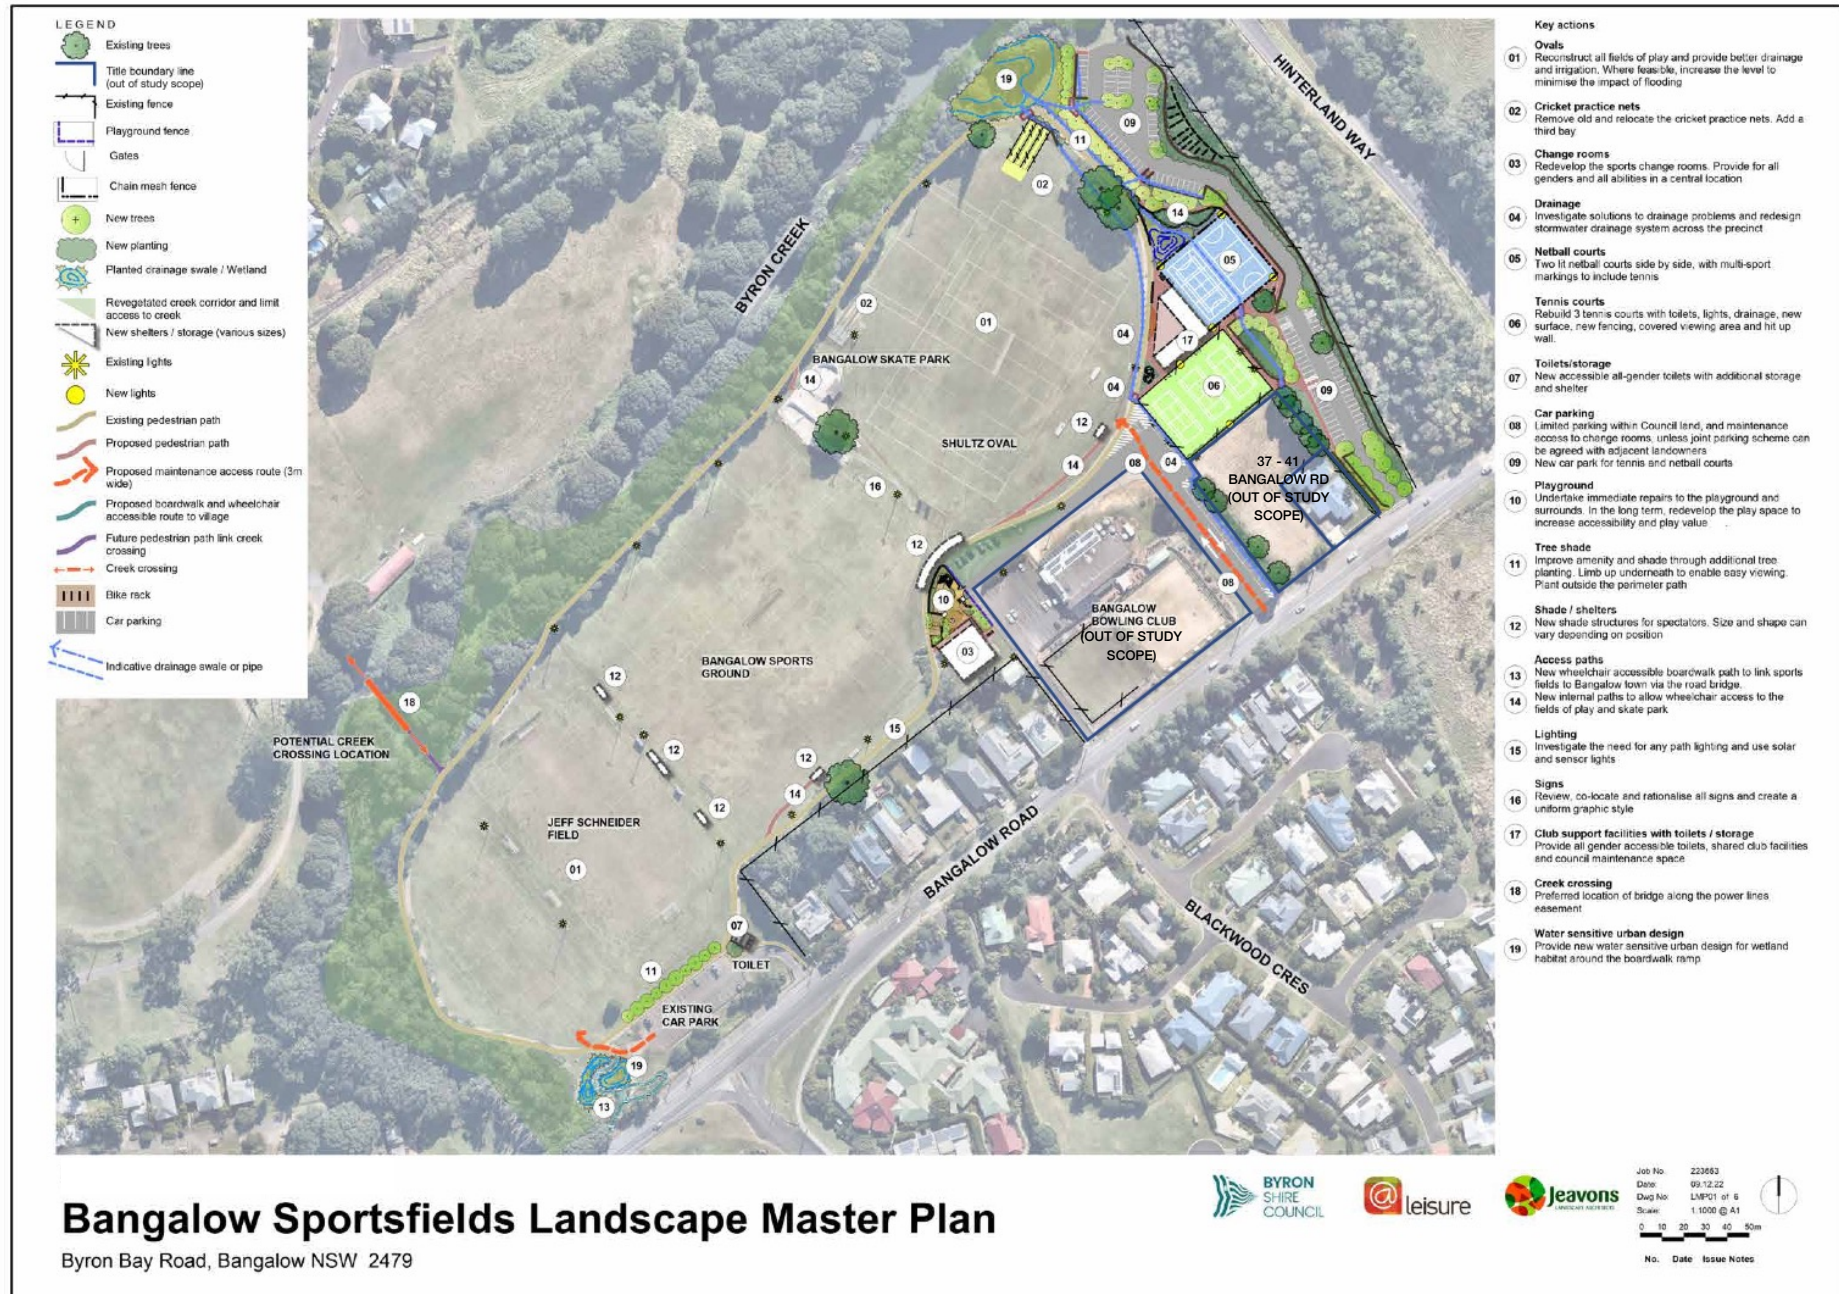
LEGEND
Existing trees
Title boundary line (out of study scope)
Existing fence
Playground fence
Gates
Chain mesh fence
New trees
New planting
Planted drainage swale / Wetland
Revegetated creek corridor and limit access to creek
New shelters / storage (various sizes)
Existing lights
New lights
Existing pedestrian path
Proposed pedestrian path
Proposed maintenance access route (3m wide)
Proposed boardwalk and wheelchair accessible route to village
Future pedestrian path link creek crossing
Creek crossing
Bike rack
Car parking
Indicative drainage swale or pipe

HINTERLAND WAY
BYRON CREEK
BANGALOW SKATE PARK
SHULTZ OVAL
37 - 41 BANGALOW RD (OUT OF STUDY SCOPE)
BANGALOW BOWLING CLUB (OUT OF STUDY SCOPE)
BANGALOW SPORTS GROUND
POTENTIAL CREEK CROSSING LOCATION
JEFF SCHNEIDER FIELD
BANGALOW ROAD
BLACKWOOD CRES
TOILET
EXISTING CAR PARK
19 11 09 02 14 05 02 01 04 17 14 04 06 09 12 14 08 04 16 12 10 03 08 18 12 12 15 12 12 14 01 07 11 19 13

Key actions
01 Ovals
Reconstruct all fields of play and provide better drainage and irrigation. Where feasible, increase the level to minimise the impact of flooding
02 Cricket practice nets
Remove old and relocate the cricket practice nets. Add a third bay
03 Change rooms
Redevelop the sports change rooms. Provide for all genders and all abilities in a central location
04 Drainage
Investigate solutions to drainage problems and redesign stormwater drainage system across the precinct
05 Netball courts
Two lit netball courts side by side, with multi-sport markings to include tennis
06 Tennis courts
Rebuild 3 tennis courts with toilets, lights, drainage, new surface, new fencing, covered viewing area and hit up wall.
07 Toilets/storage
New accessible all-gender toilets with additional storage and shelter
08 Car parking
Limited parking within Council land, and maintenance access to change rooms, unless joint parking scheme can be agreed with adjacent landowners
09 New car park for tennis and netball courts
10 Playground
Undertake immediate repairs to the playground and surrounds. In the long term, redevelop the play space to increase accessibility and play value
11 Tree shade
Improve amenity and shade through additional tree planting. Limb up underneath to enable easy viewing. Plant outside the perimeter path
12 Shade / shelters
New shade structures for spectators. Size and shape can vary depending on position
13 Access paths
New wheelchair accessible boardwalk path to link sports fields to Bangalow town via the road bridge.
14 New internal paths to allow wheelchair access to the fields of play and skate park
15 Lighting
Investigate the need for any path lighting and use solar and sensor lights
16 Signs
Review, co-locate and rationalise all signs and create a uniform graphic style
17 Club support facilities with toilets / storage
Provide all gender accessible toilets, shared club facilities and council maintenance space
18 Creek crossing
Preferred location of bridge along the power lines easement
19 Water sensitive urban design
Provide new water sensitive urban design for wetland habitat around the boardwalk ramp

Bangalow Sportsfields Landscape Master Plan
Byron Bay Road, Bangalow NSW 2479

BYRON SHIRE COUNCIL
@leisure
Jeavons
Job No. 223663
Date: 09.12.22
Dwg No: LMP01 of 6
Scale: 1:1000 @ A1
0 10 20 30 40 50m
No. Date Issue Notes